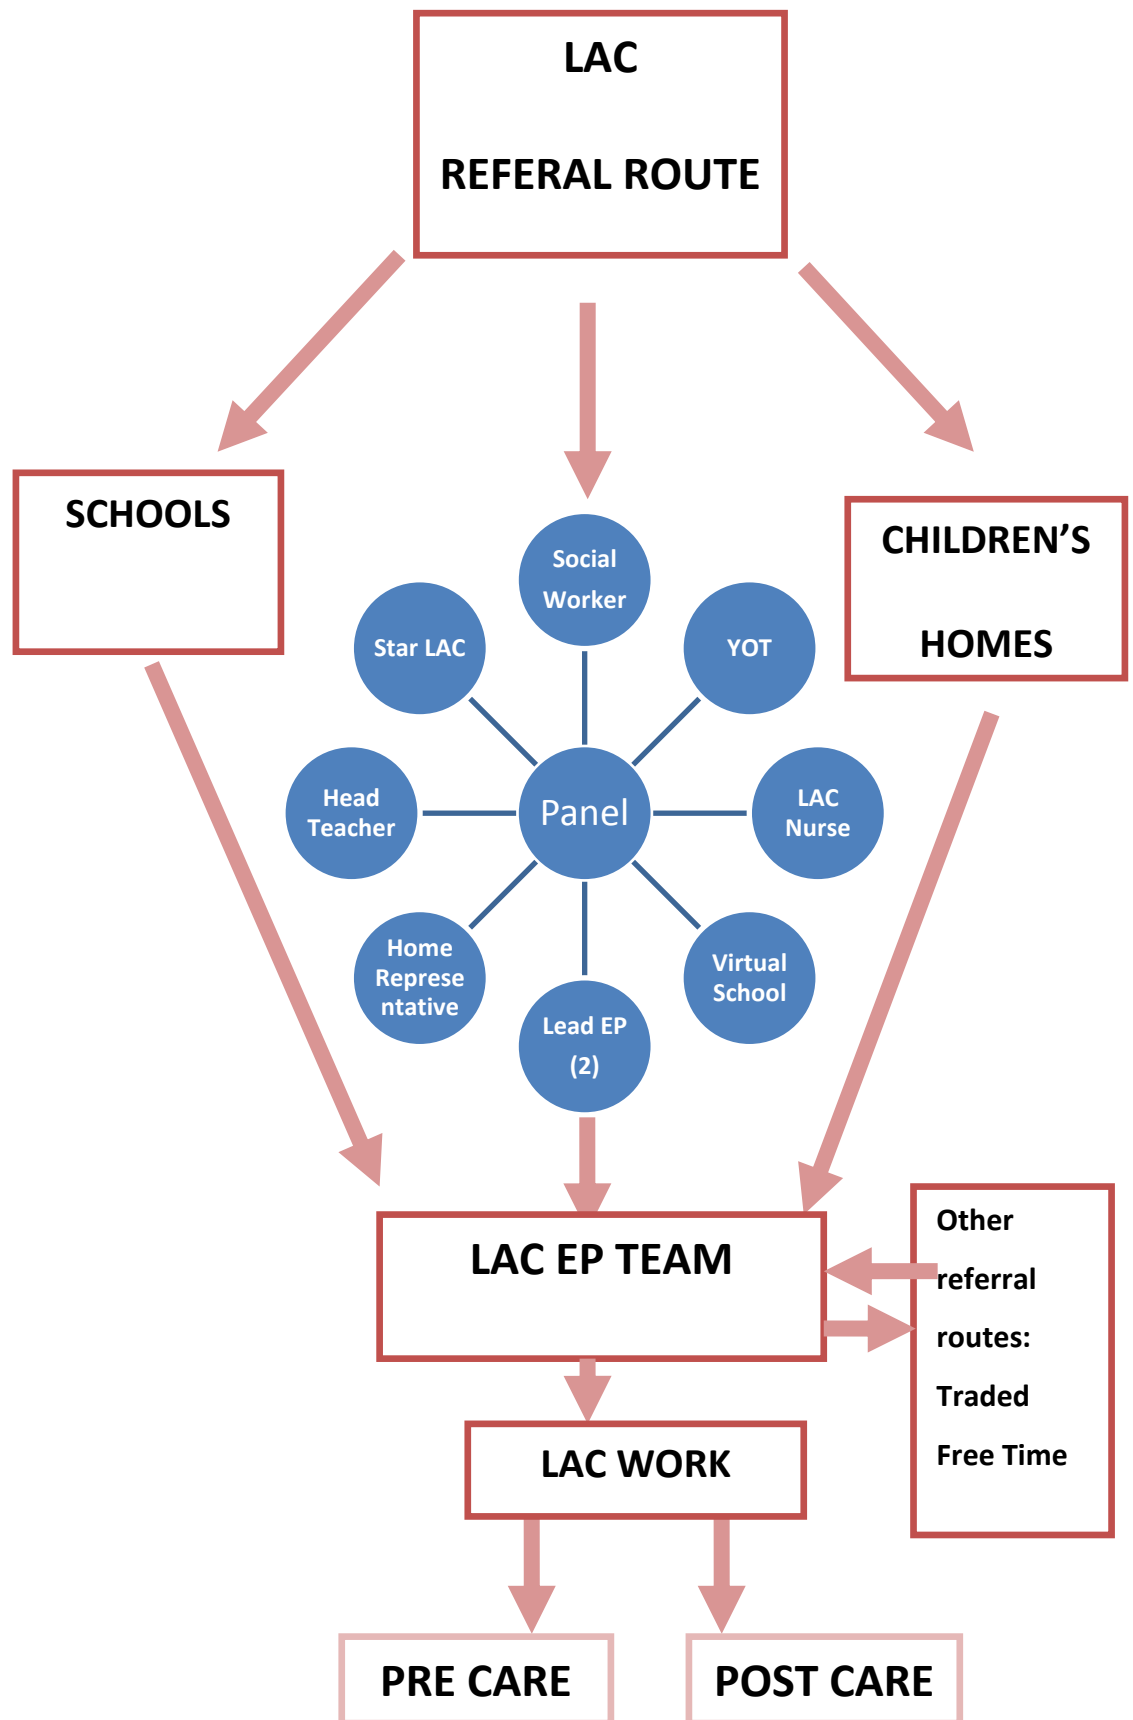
LAC

REFERAL ROUTE

SCHOOLS

CHILDREN'S HOMES

Social Worker

Star LAC

YOT

Head Teacher

Panel

LAC Nurse

Home Represe ntative

Virtual School

Lead EP (2)

LAC EP TEAM

Other referral routes: Traded Free Time

LAC WORK

PRE CARE

POST CARE